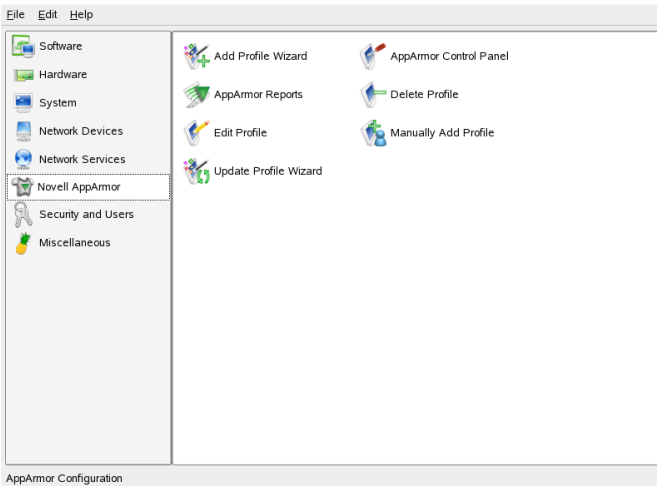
File Edit Help

Software
Hardware
System
Network Devices
Network Services
Novell AppArmor
Security and Users
Miscellaneous

Add Profile Wizard
AppArmor Control Panel
AppArmor Reports
Delete Profile
Edit Profile
Manually Add Profile
Update Profile Wizard

AppArmor Configuration